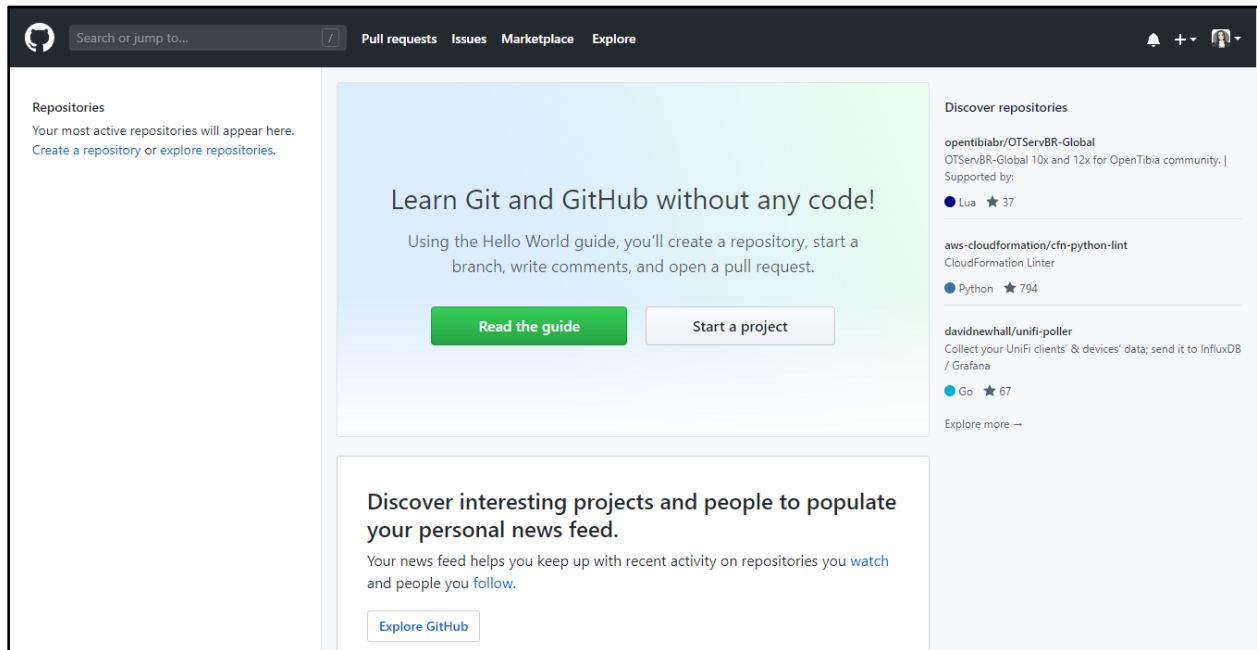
Search or jump to... /

Pull requests Issues Marketplace Explore

+

Repositories

Your most active repositories will appear here. Create a repository or explore repositories.

Learn Git and GitHub without any code!

Using the Hello World guide, you'll create a repository, start a branch, write comments, and open a pull request.

Read the guide

Start a project

Discover interesting projects and people to populate your personal news feed.

Your news feed helps you keep up with recent activity on repositories you watch and people you follow.

Explore GitHub

Discover repositories

opentibiabr/OTServBR-Global

OTServBR-Global 10x and 12x for OpenTibia community. | Supported by:

Lua 37

aws-cloudformation/cfn-python-lint

CloudFormation Linter

Python 794

davidnewhall/unifi-poller

Collect your UniFi clients' & devices' data; send it to InfluxDB / Grafana

Go 67

Explore more →